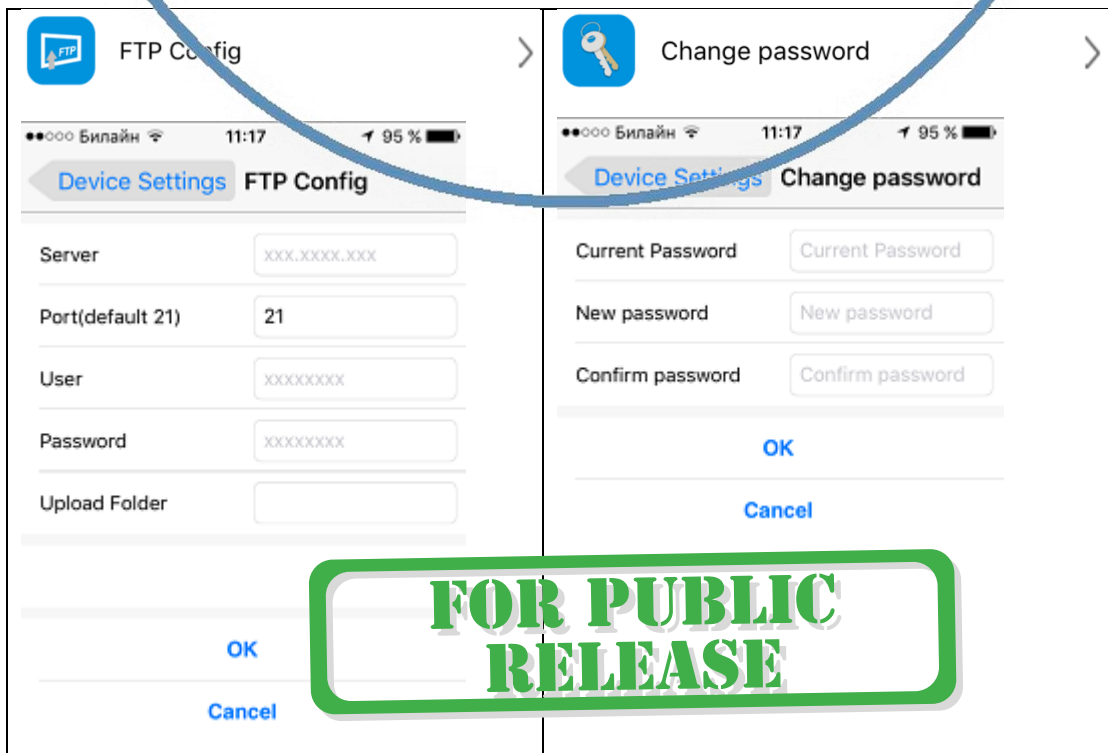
FTP

FTP Config

●●○○○ Билайн 11:17 95 %

Device Settings FTP Config

Server xxx.xxxx.xxx

Port(default 21) 21

User xxxxxxxx

Password xxxxxxxx

Upload Folder

OK

Cancel

Change password

●●○○○ Билайн 11:17 95 %

Device Settings Change password

Current Password Current Password

New password New password

Confirm password Confirm password

OK

Cancel

FOR PUBLIC RELEASE